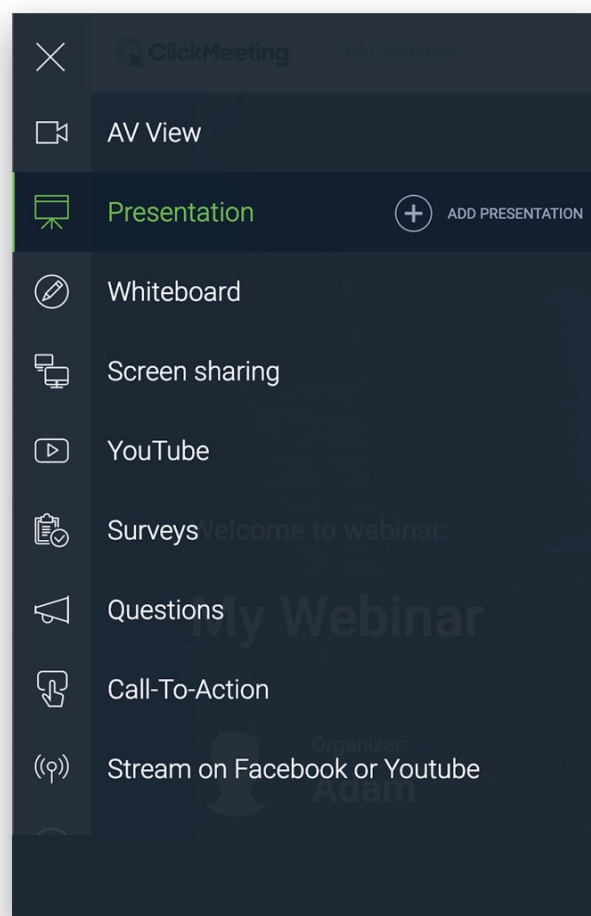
ClickMeeting My Webinar

AV View

Presentation

ADD PRESENTATION

Whiteboard

Screen sharing

YouTube

Surveys

Welcome to webinar:

Questions

My Webinar

Call-To-Action

Organizer:

Stream on Facebook or Youtube

Adam